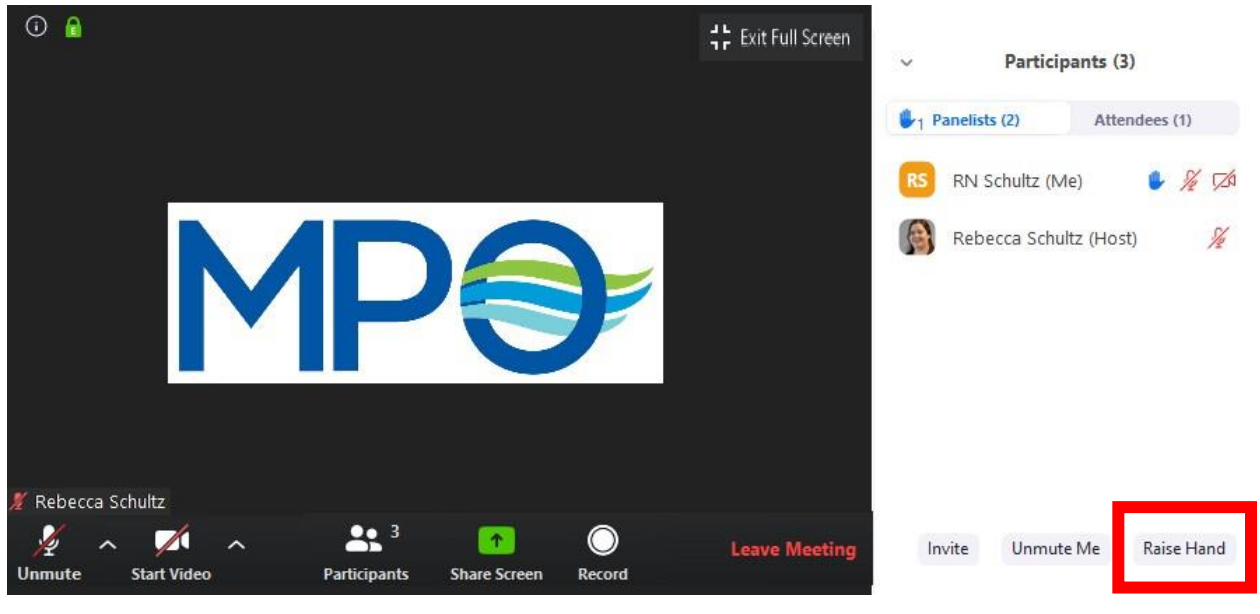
Exit Full Screen

MPO

Rebecca Schultz

Unmute

Start Video

3
Participants

Share Screen

Record

Leave Meeting

Participants (3)

1 Panelists (2)

Attendees (1)

RS RN Schultz (Me)

Rebecca Schultz (Host)

Invite

Unmute Me

Raise Hand